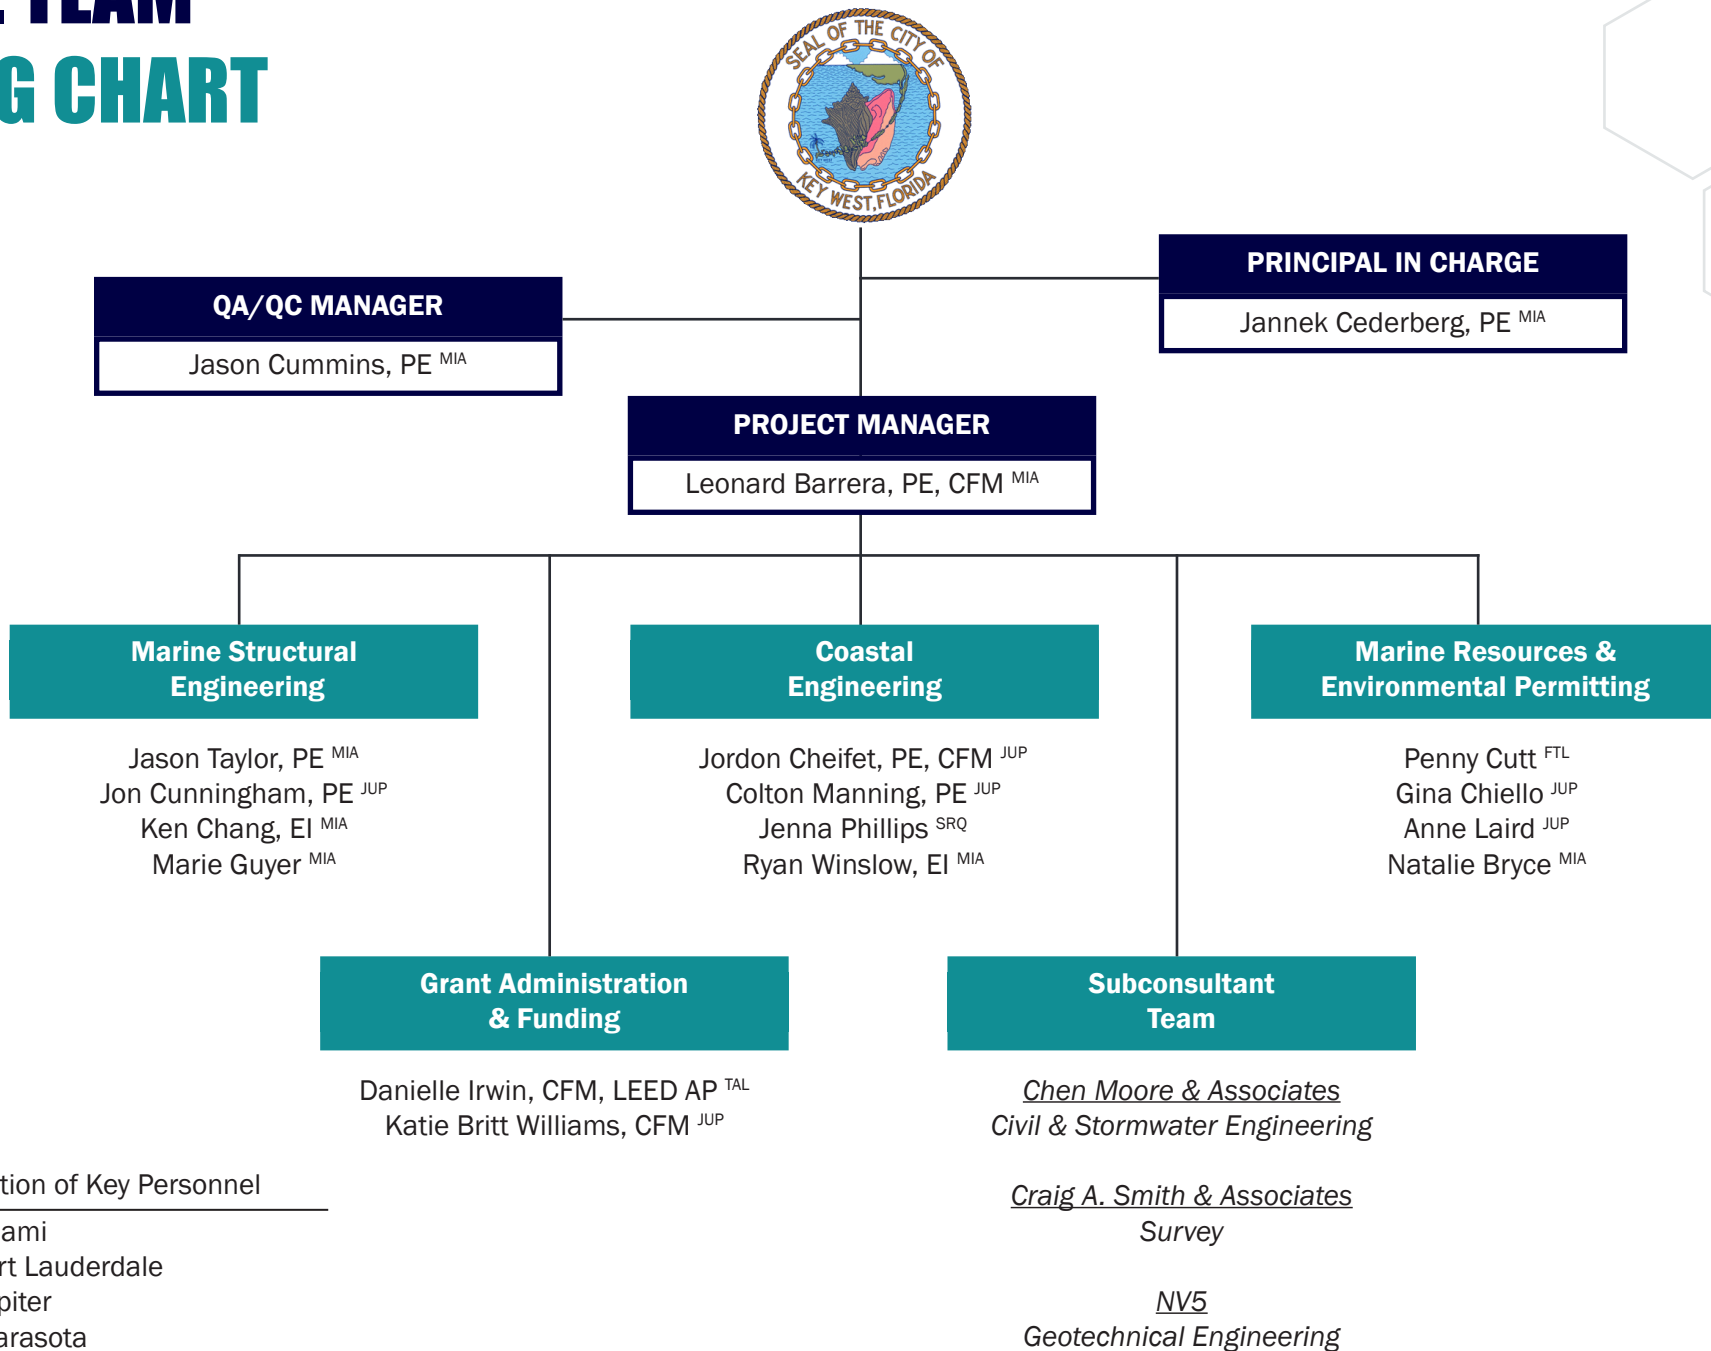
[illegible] TEAM
G CHART

SEAL OF THE CITY OF KEY WEST, FLORIDA

PRINCIPAL IN CHARGE
Jannek Cederberg, PE $^{MIA}$

QA/QC MANAGER
Jason Cummins, PE $^{MIA}$

PROJECT MANAGER
Leonard Barrera, PE, CFM $^{MIA}$

Marine Structural Engineering
Jason Taylor, PE $^{MIA}$
Jon Cunningham, PE $^{JUP}$
Ken Chang, EI $^{MIA}$
Marie Guyer $^{MIA}$

Coastal Engineering
Jordon Cheifet, PE, CFM $^{JUP}$
Colton Manning, PE $^{JUP}$
Jenna Phillips $^{SRQ}$
Ryan Winslow, EI $^{MIA}$

Marine Resources & Environmental Permitting
Penny Cutt $^{FTL}$
Gina Chiello $^{JUP}$
Anne Laird $^{JUP}$
Natalie Bryce $^{MIA}$

Grant Administration & Funding
Danielle Irwin, CFM, LEED AP $^{TAL}$
Katie Britt Williams, CFM $^{JUP}$

Subconsultant Team
Chen Moore & Associates
Civil & Stormwater Engineering

Craig A. Smith & Associates
Survey

NV5
Geotechnical Engineering

tion of Key Personnel
ami
rt Lauderdale
piter
arasota